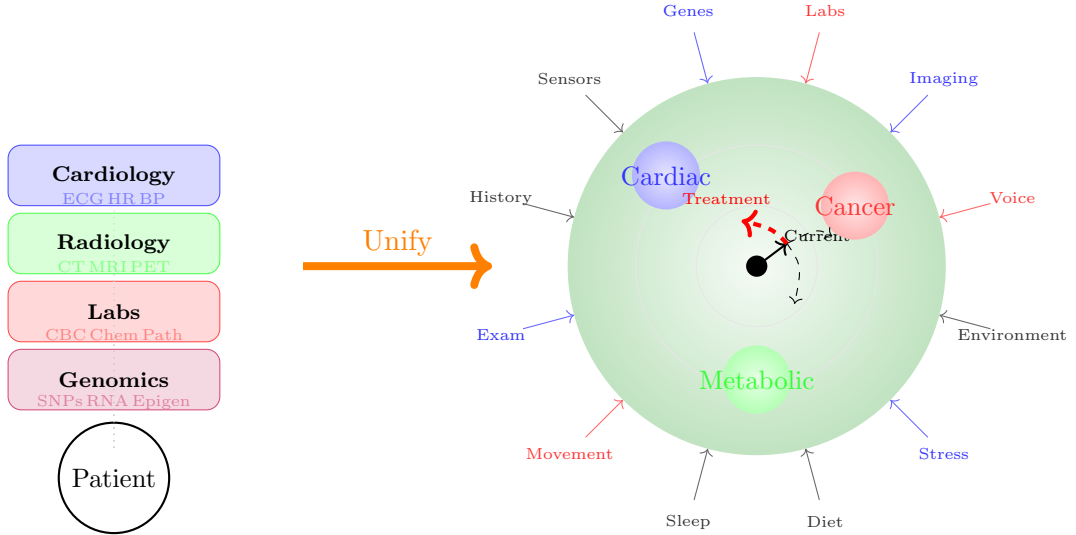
Cardiology
ECG HR BP

Radiology
CT MRI PET

Labs
CBC Chem Path

Genomics
SNPs RNA Epigen

Patient

Unify

Genes
Labs
Sensors
Imaging
History
Voice
Exam
Environment
Movement
Stress
Sleep
Diet

Cardiac
Cancer
Treatment
Current
Metabolic